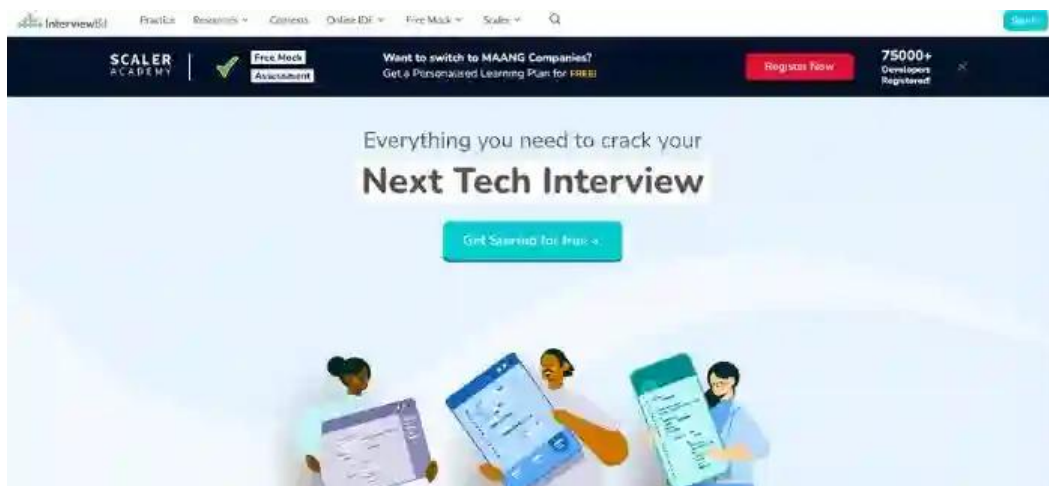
InterviewBit Practice Resources Contests Online IDE Free Mock Scaler

Sign In

SCALER ACADEMY

Free Mock Assessment

Want to switch to MAANG Companies?
Get a Personalised Learning Plan for FREE!

Register Now

75000+ Developers Registered!

Everything you need to crack your

Next Tech Interview

Get Started for Free →